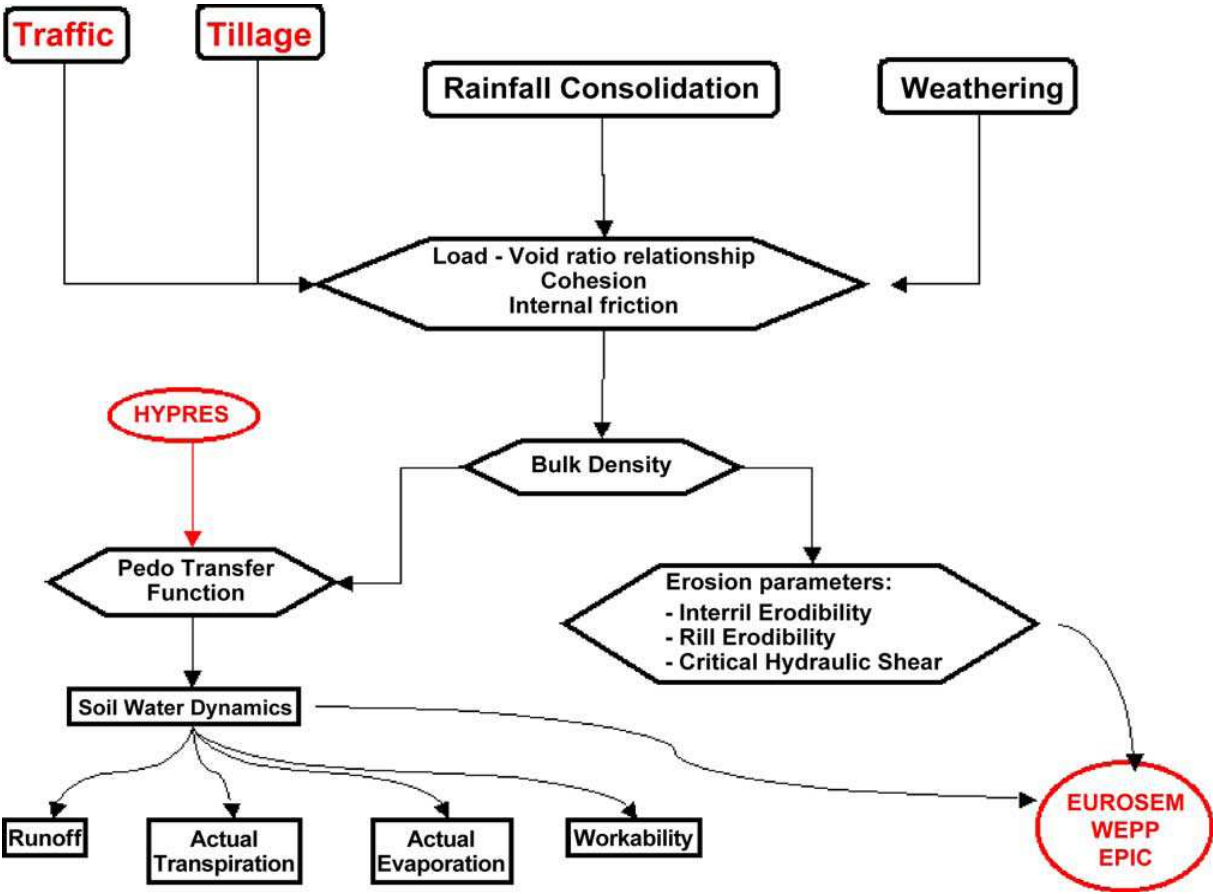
Traffic

Tillage

Rainfall Consolidation

Weathering

Load - Void ratio relationship
Cohesion
Internal friction

HYPRES

Bulk Density

Pedo Transfer Function

Erosion parameters:
- Interril Erodibility
- Rill Erodibility
- Critical Hydraulic Shear

Soil Water Dynamics

Runoff

Actual Transpiration

Actual Evaporation

Workability

EUROSEM
WEPP
EPIC